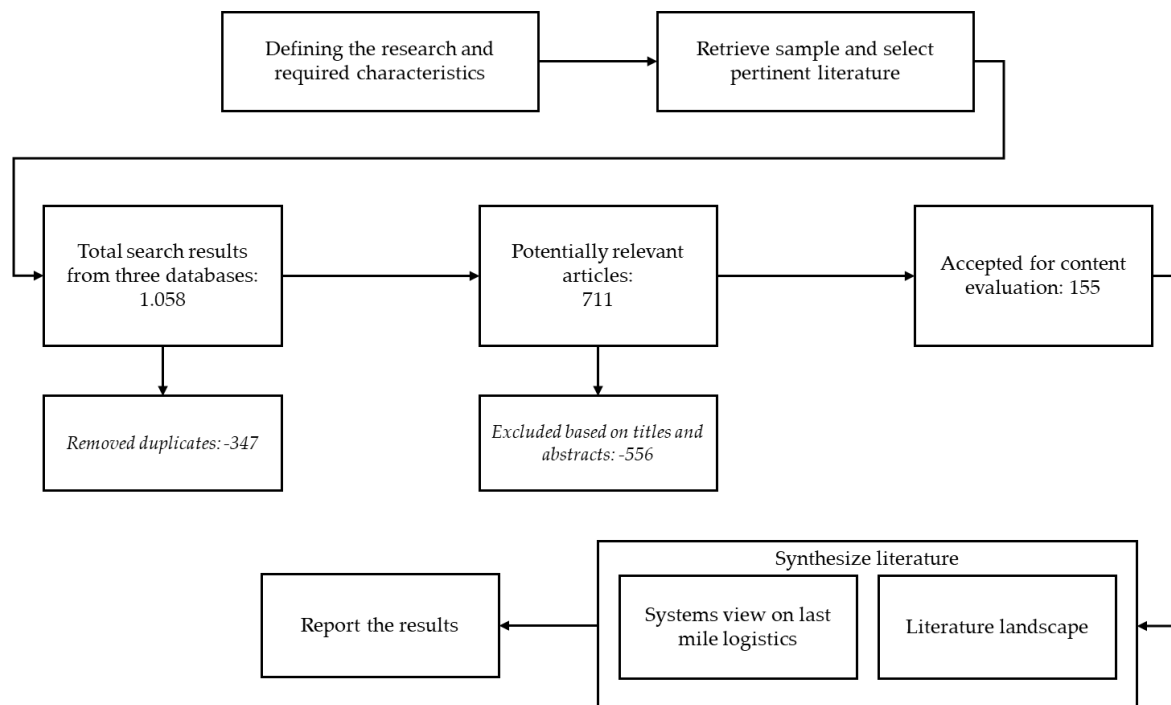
Defining the research and required characteristics

Retrieve sample and select pertinent literature

Total search results from three databases: 1.058

Potentially relevant articles: 711

Accepted for content evaluation: 155

*Removed duplicates: -347*

*Excluded based on titles and abstracts: -556*

Synthesize literature

Systems view on last mile logistics

Literature landscape

Report the results